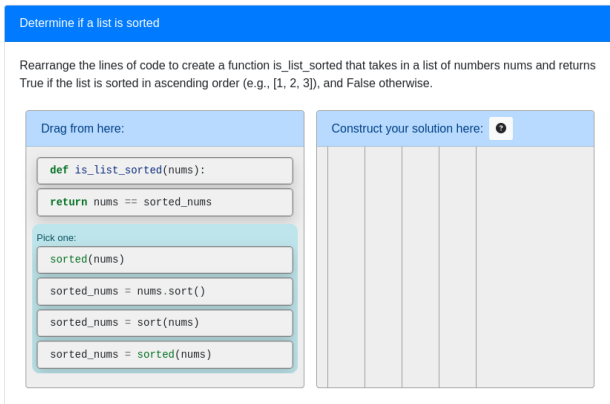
Determine if a list is sorted

Rearrange the lines of code to create a function is_list_sorted that takes in a list of numbers nums and returns True if the list is sorted in ascending order (e.g., [1, 2, 3]), and False otherwise.

Drag from here:

def is_list_sorted(nums):

return nums == sorted_nums

Pick one:

sorted(nums)

sorted_nums = nums.sort()

sorted_nums = sort(nums)

sorted_nums = sorted(nums)

Construct your solution here: ?